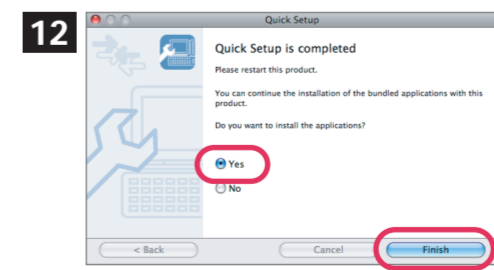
12

Quick Setup

Quick Setup is completed

Please restart this product.

You can continue the installation of the bundled applications with this product.

Do you want to install the applications?

Yes

No

< Back

Cancel

Finish